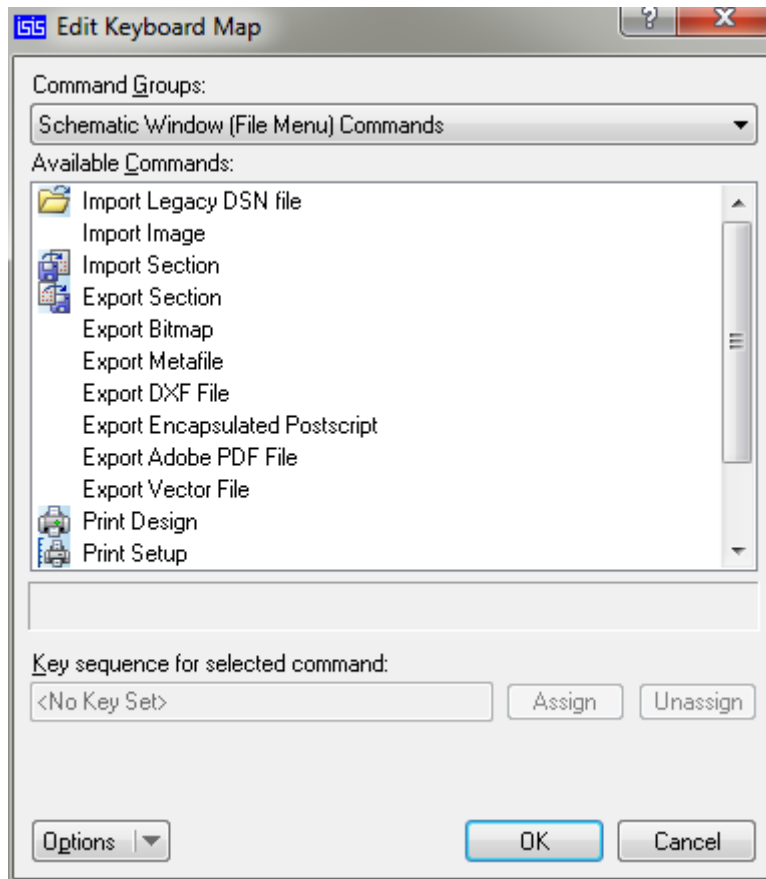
ISIS Edit Keyboard Map

?

X

Command Groups:

Schematic Window (File Menu) Commands

Available Commands:

Import Legacy DSN file
Import Image
Import Section
Export Section
Export Bitmap
Export Metafile
Export DXF File
Export Encapsulated Postscript
Export Adobe PDF File
Export Vector File
Print Design
Print Setup

Key sequence for selected command:

<No Key Set>

Assign

Unassign

Options

OK

Cancel